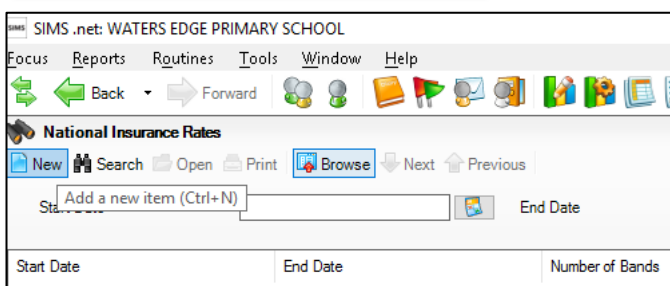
SIMS .net: WATERS EDGE PRIMARY SCHOOL

Focus Reports Routines Tools Window Help

Back Forward

National Insurance Rates

New Search Open Print Browse Next Previous

Add a new item (Ctrl+N)

Start Date

End Date

| Start Date | End Date | Number of Bands |
|---|---|---|